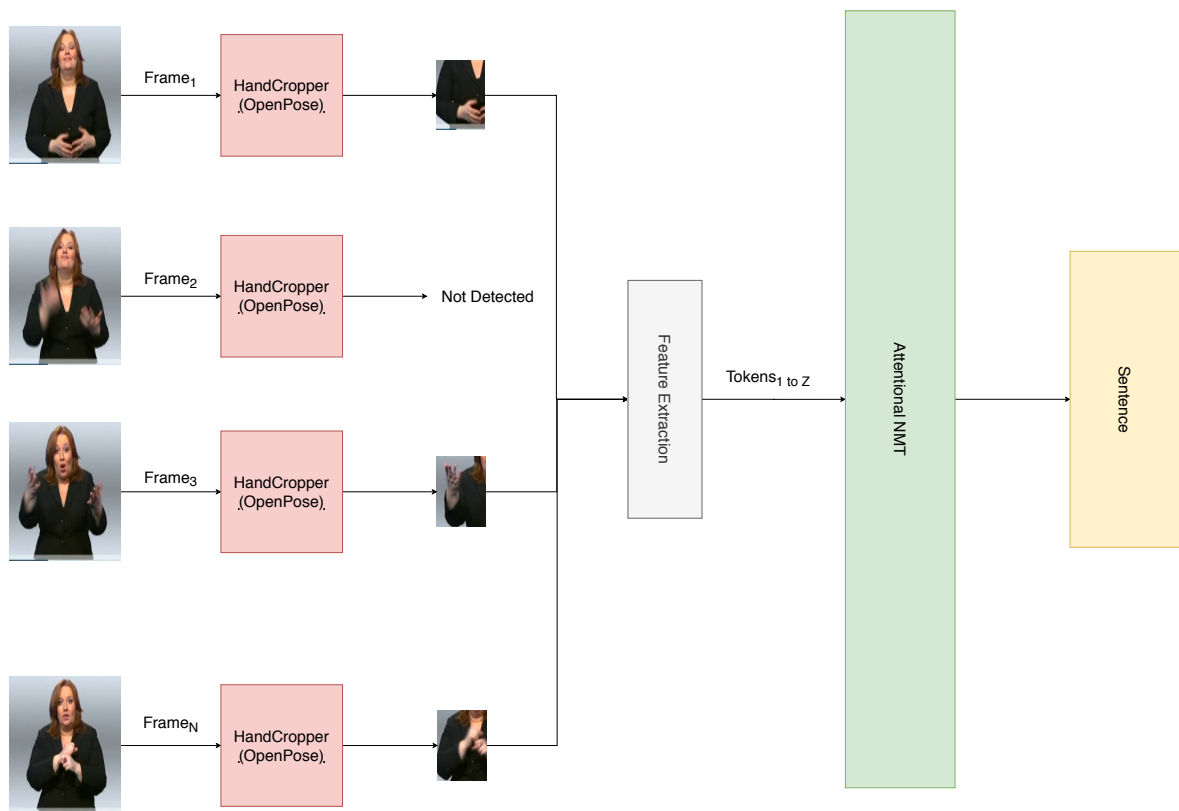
Frame$_1$

HandCropper (OpenPose)

Frame$_2$

HandCropper (OpenPose)

Not Detected

Frame$_3$

HandCropper (OpenPose)

Frame$_N$

HandCropper (OpenPose)

Feature Extraction

Tokens$_{1 \text{ to } Z}$

Attentional NMT

Sentence